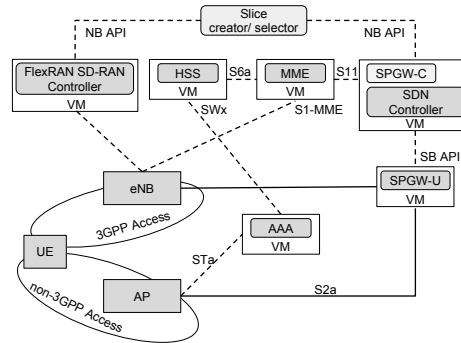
Slice creator/ selector

NB API

NB API

FlexRAN SD-RAN Controller

VM

HSS

VM

S6a

MME

VM

S11

SPGW-C

SDN Controller

VM

SWx

S1-MME

SB API

eNB

SPGW-U

VM

3GPP Access

AAA

VM

UE

STa

AP

S2a

non-3GPP Access